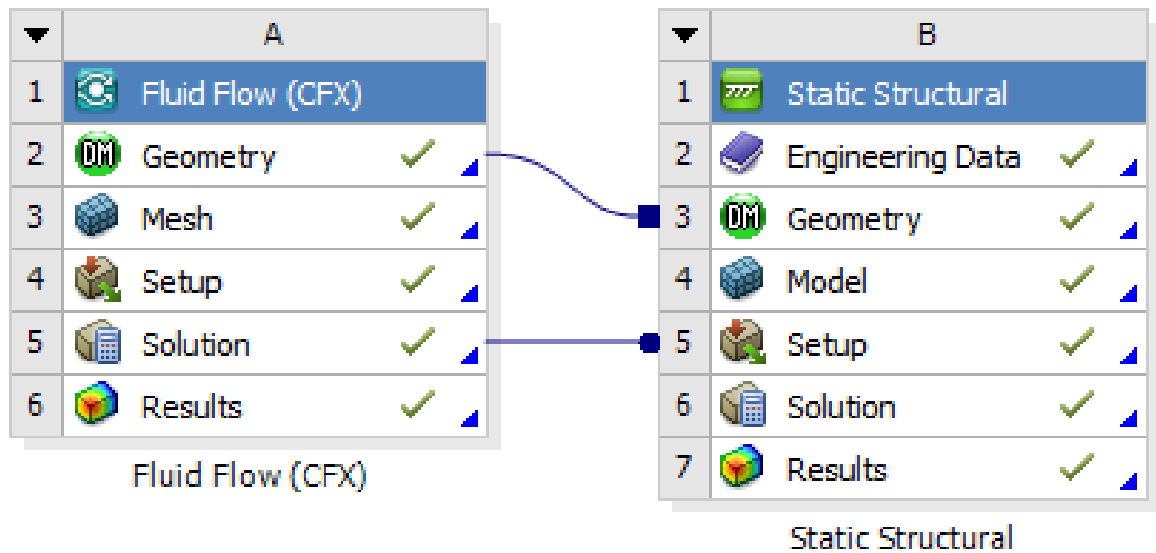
| | A |
|---|---|
| 1 | Fluid Flow (CFX) |
| 2 | Geometry |
| 3 | Mesh |
| 4 | Setup |
| 5 | Solution |
| 6 | Results |

Fluid Flow (CFX)

| | B |
|---|---|
| 1 | Static Structural |
| 2 | Engineering Data |
| 3 | Geometry |
| 4 | Model |
| 5 | Setup |
| 6 | Solution |
| 7 | Results |

Static Structural